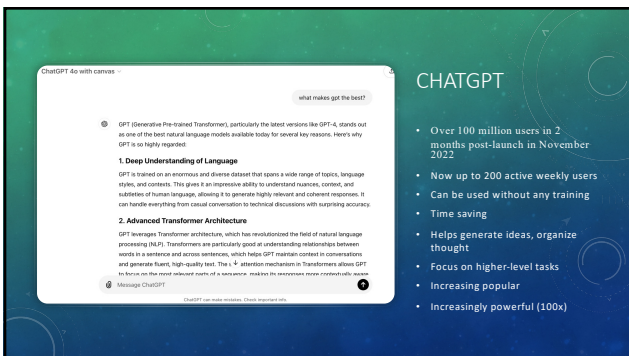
ChatGPT 4o with canvas

what makes gpt the best?

GPT (Generative Pre-trained Transformer), particularly the latest versions like GPT-4, stands out as one of the best natural language models available today for several key reasons. Here's why GPT is so highly regarded:

1. Deep Understanding of Language

GPT is trained on an enormous and diverse dataset that spans a wide range of topics, language styles, and contexts. This gives it an impressive ability to understand nuances, context, and subtleties of human language, allowing it to generate highly relevant and coherent responses. It can handle everything from casual conversation to technical discussions with surprising accuracy.

2. Advanced Transformer Architecture

GPT leverages Transformer architecture, which has revolutionized the field of natural language processing (NLP). Transformers are particularly good at understanding relationships between words in a sentence and across sentences, which helps GPT maintain context in conversations and generate fluent, high-quality text. The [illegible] attention mechanism in Transformers allows GPT to focus on the most relevant parts of a sequence, making its responses more contextually aware

Message ChatGPT

ChatGPT can make mistakes. Check important info.

CHATGPT

• Over 100 million users in 2 months post-launch in November 2022
• Now up to 200 active weekly users
• Can be used without any training
• Time saving
• Helps generate ideas, organize thought
• Focus on higher-level tasks
• Increasing popular
• Increasingly powerful (100x)